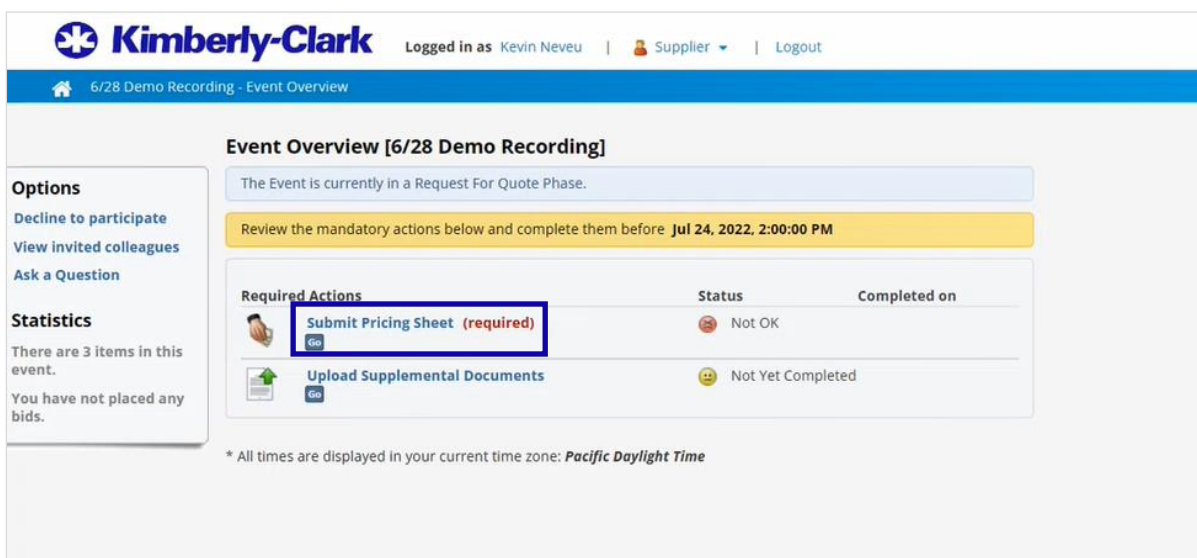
Kimberly-Clark Logged in as Kevin Neveu | Supplier | Logout

6/28 Demo Recording - Event Overview

Event Overview [6/28 Demo Recording]

The Event is currently in a Request For Quote Phase.

Review the mandatory actions below and complete them before **Jul 24, 2022, 2:00:00 PM**

Options
Decline to participate
View invited colleagues
Ask a Question

Statistics
There are 3 items in this event.
You have not placed any bids.

| Required Actions | Status | Completed on |
|---|---|---|
| Submit Pricing Sheet (required) Go | Not OK | |
| Upload Supplemental Documents Go | Not Yet Completed | |

* All times are displayed in your current time zone: *Pacific Daylight Time*